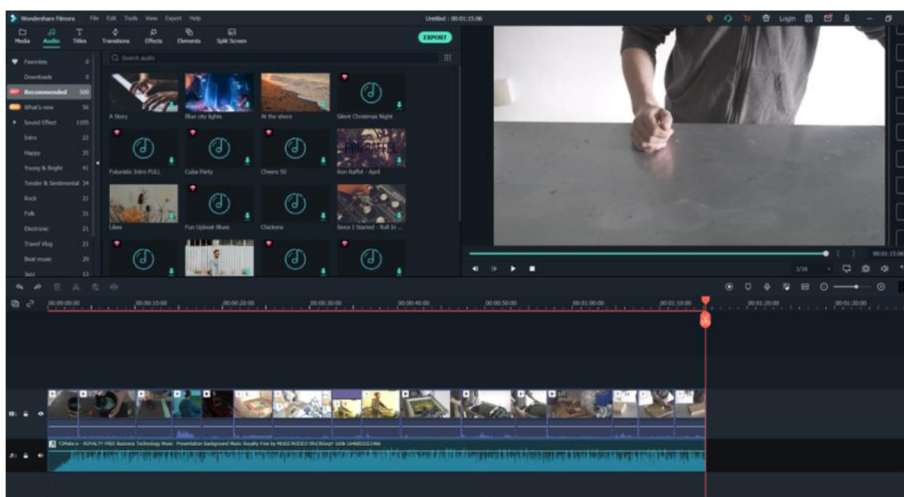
Wondershare Filmora File Edit Tools View Export Help

Untitled : 00:01:15:06

Login

Media Audio Titles Transitions Effects Elements Split Screen

EXPORT

Search audio

Favorites 0
Downloads 0
Recommended 500
What's new 56
Sound Effect 1105
Intro 23
Happy 25
Young & Bright 41
Tender & Sentimental 34
Rock 21
Folk 21
Electronic 21
Travel Vlog 21
Beat music 21
Jazz 13

A Story
Blue city lights
At the shore
Silent Christmas Night
Futuristic Intro FULL
Cuba Party
Cheers 50
Ron Raffel - April
Likes
Fun Upbeat Blues
Chickens
Since I Started - Roll In ...

00:01:15:06

1/16

00:00:00:00
00:00:10:00
00:00:20:00
00:00:30:00
00:00:40:00
00:00:50:00
00:01:00:00
00:01:10:00
00:01:20:00
00:01:30:00

T2Mabd - ROYALTY FREE Business Technology Music Presentation Background Music Royalty Free by MUSICINSIDER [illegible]